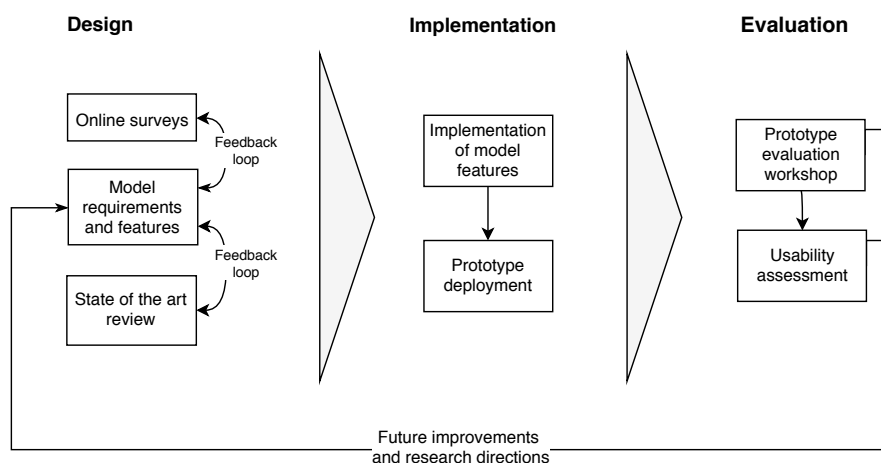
Design

Online surveys

Feedback loop

Model requirements and features

Feedback loop

State of the art review

Implementation

Implementation of model features

Prototype deployment

Evaluation

Prototype evaluation workshop

Usability assessment

Future improvements and research directions